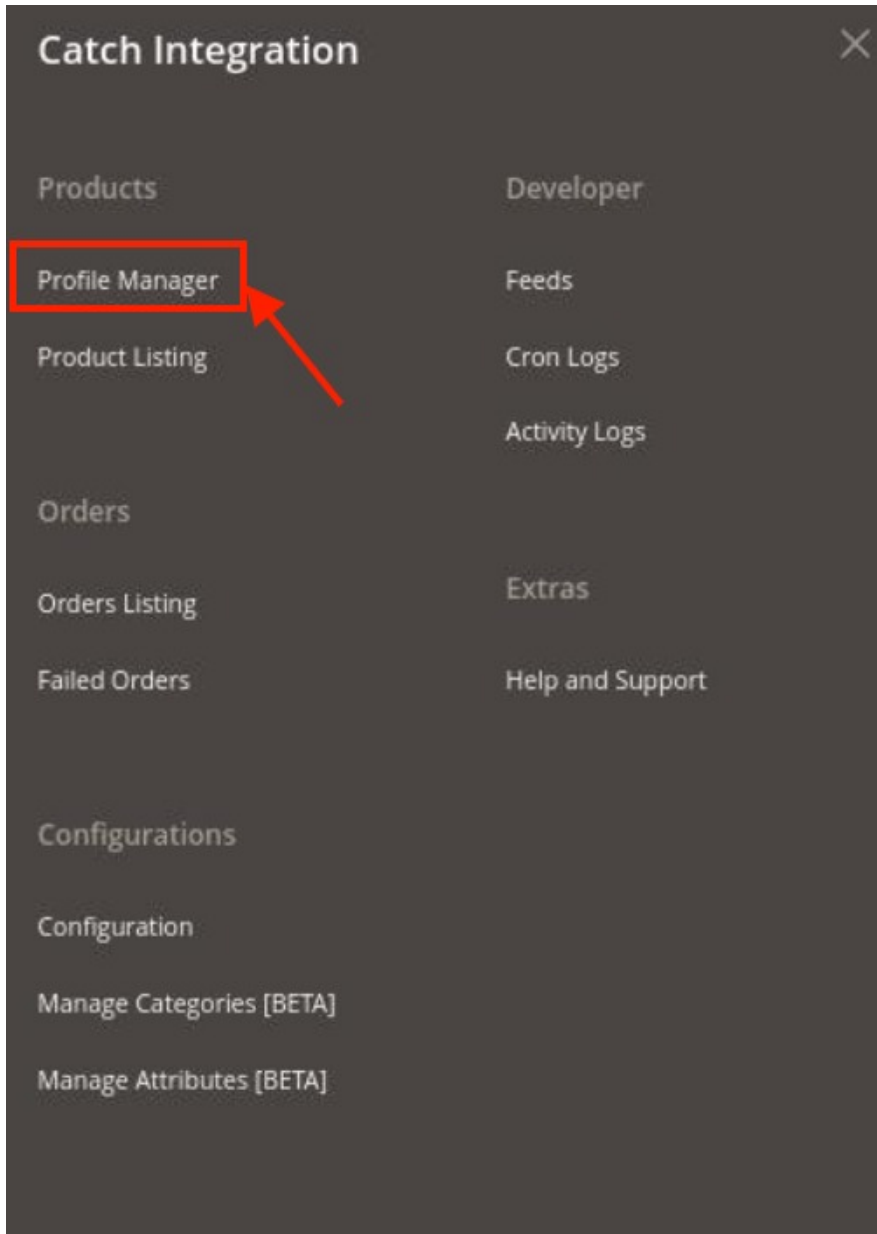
Catch Integration

×

Products

Profile Manager

Product Listing

Orders

Orders Listing

Failed Orders

Configurations

Configuration

Manage Categories [BETA]

Manage Attributes [BETA]

Developer

Feeds

Cron Logs

Activity Logs

Extras

Help and Support